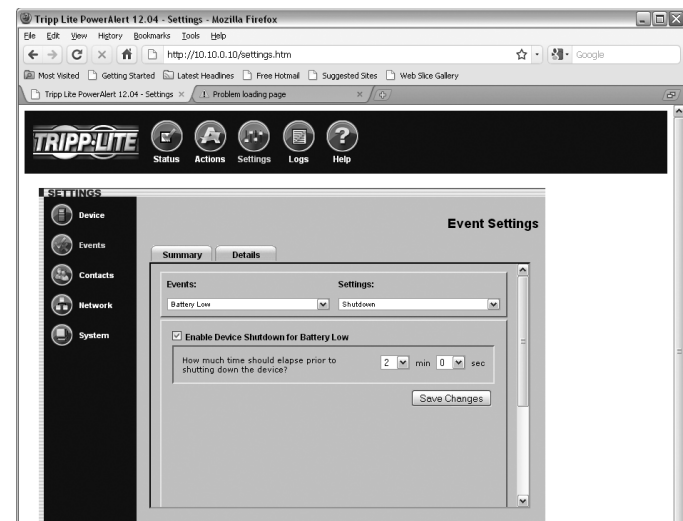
Tripp Lite PowerAlert 12.04 - Settings - Mozilla Firefox

File Edit View History Bookmarks Tools Help

http://10.10.0.10/settings.htm

Google

Most Visited Getting Started Latest Headlines Free Hotmail Suggested Sites Web Slice Gallery

Tripp Lite PowerAlert 12.04 - Settings ×

1. Problem loading page ×

TRIPP·LITE

Status Actions Settings Logs Help

SETTINGS

Device

Events

Contacts

Network

System

Event Settings

Summary Details

Events:

Settings:

Battery Low

Shutdown

Enable Device Shutdown for Battery Low

How much time should elapse prior to shutting down the device?

2 min 0 sec

Save Changes